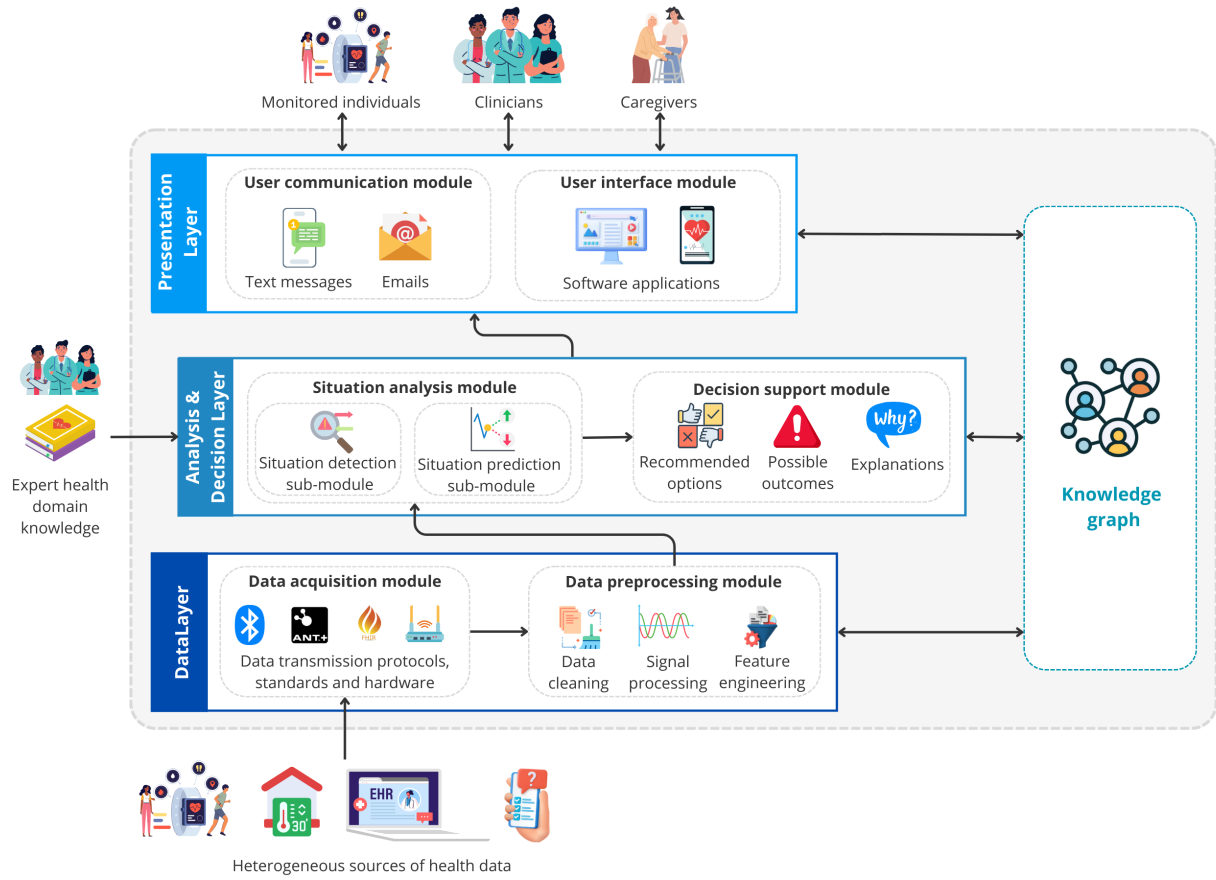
Monitored individuals

Clinicians

Caregivers

Presentation Layer

User communication module

Text messages

Emails

User interface module

Software applications

Analysis & Decision Layer

Situation analysis module

Situation detection sub-module

Situation prediction sub-module

Decision support module

Recommended options

Possible outcomes

Why?

Explanations

Expert health domain knowledge

Knowledge graph

DataLayer

Data acquisition module

ANT+

FHIR

Data transmission protocols, standards and hardware

Data preprocessing module

Data cleaning

Signal processing

Feature engineering

30°

EHR

?

Heterogeneous sources of health data